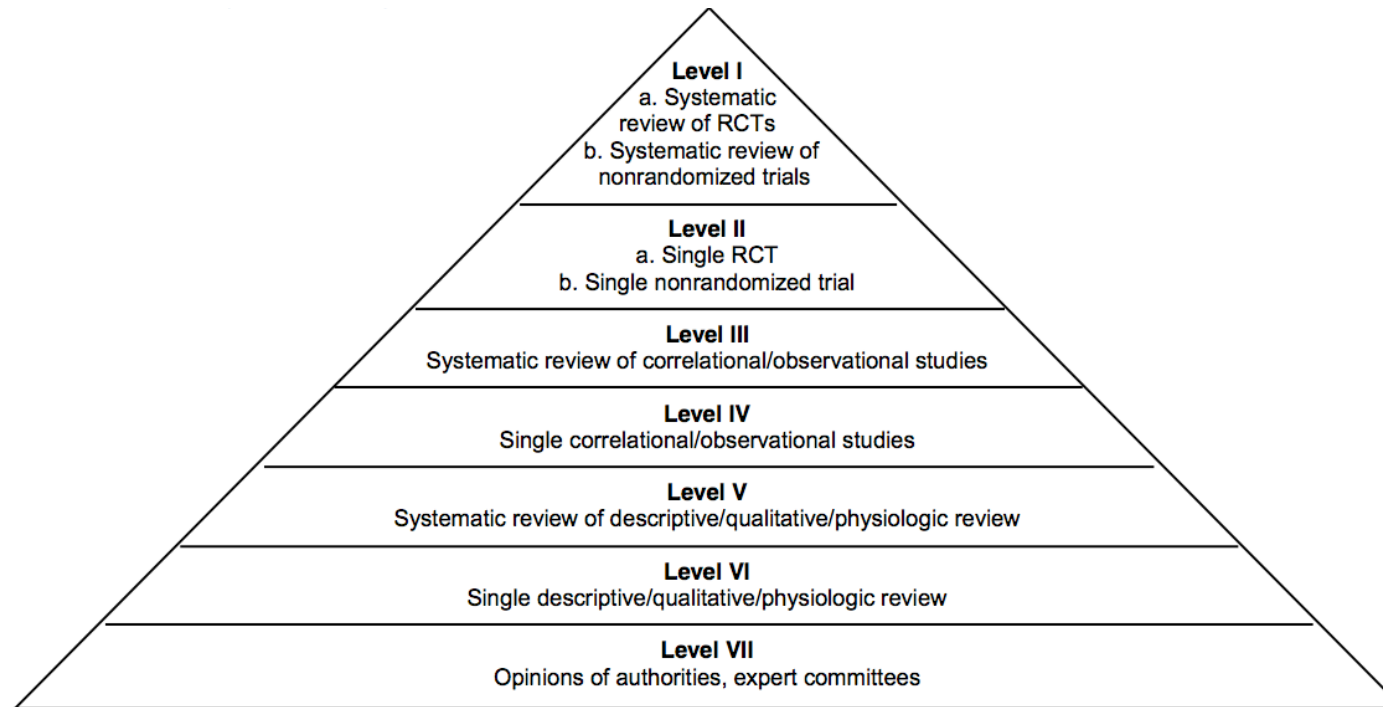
Level I
a. Systematic review of RCTs
b. Systematic review of nonrandomized trials

Level II
a. Single RCT
b. Single nonrandomized trial

Level III
Systematic review of correlational/observational studies

Level IV
Single correlational/observational studies

Level V
Systematic review of descriptive/qualitative/physiologic review

Level VI
Single descriptive/qualitative/physiologic review

Level VII
Opinions of authorities, expert committees